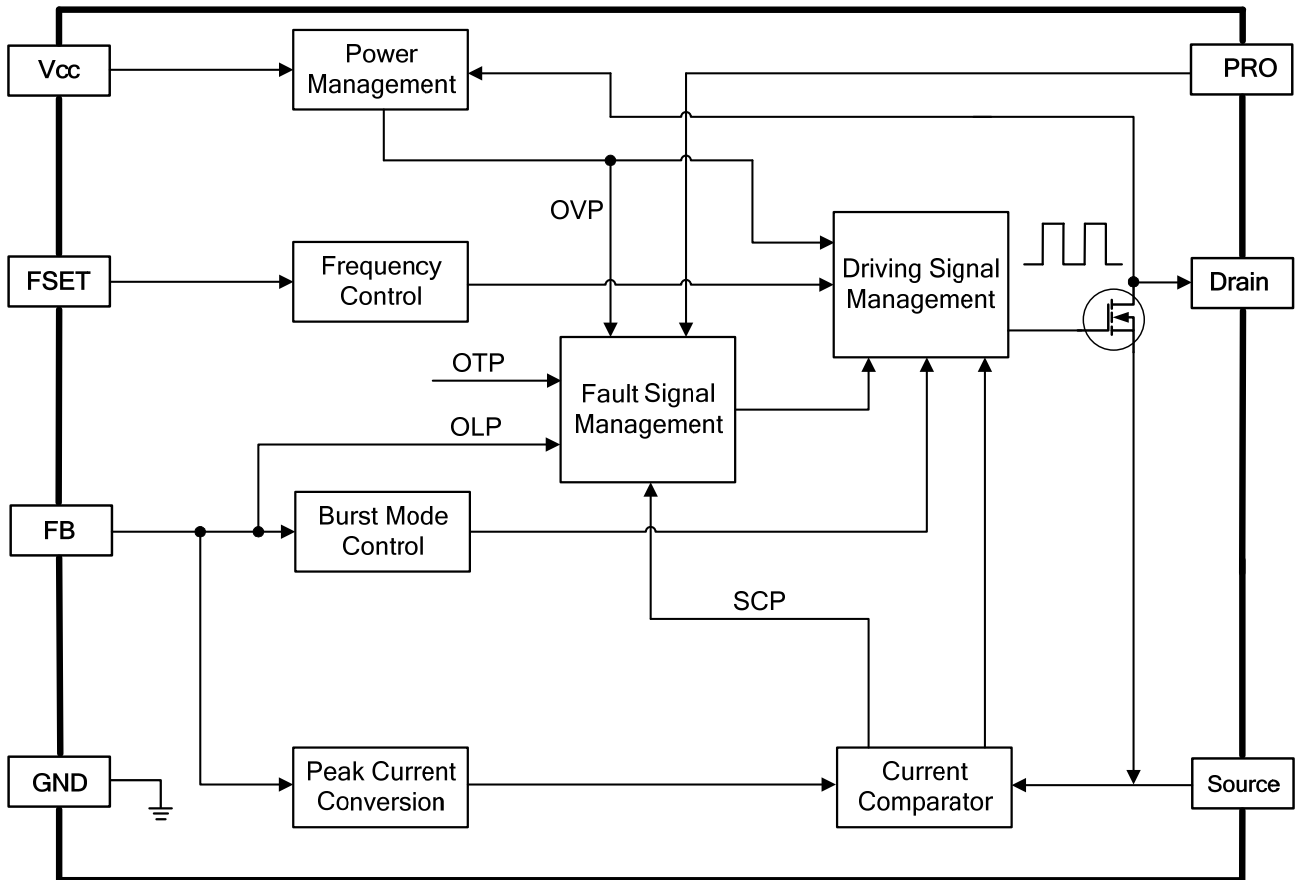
Vcc

Power Management

PRO

OVP

FSET

Frequency Control

Driving Signal Management

Drain

OTP

Fault Signal Management

OLP

FB

Burst Mode Control

SCP

GND

Peak Current Conversion

Current Comparator

Source